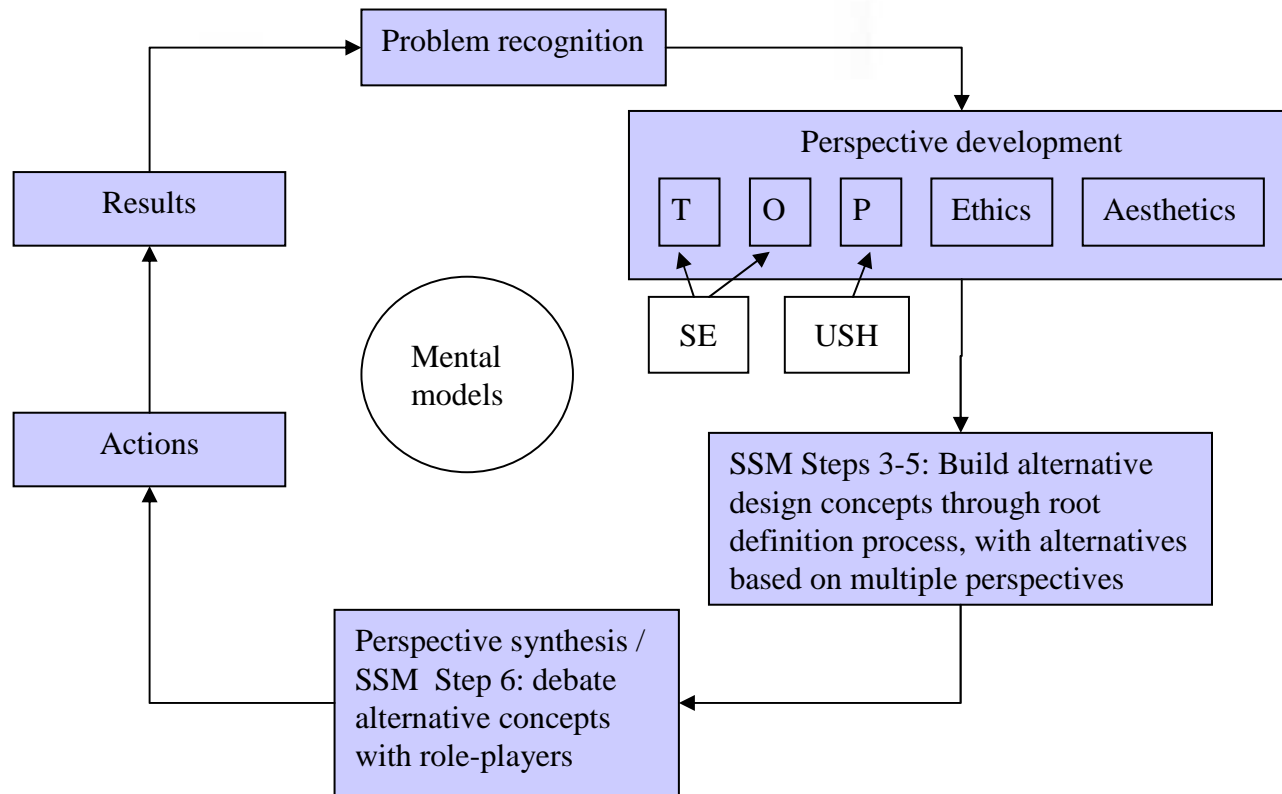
Problem recognition

Perspective development

T

O

P

Ethics

Aesthetics

SE

USH

Results

Mental models

Actions

SSM Steps 3-5: Build alternative design concepts through root definition process, with alternatives based on multiple perspectives

Perspective synthesis / SSM Step 6: debate alternative concepts with role-players